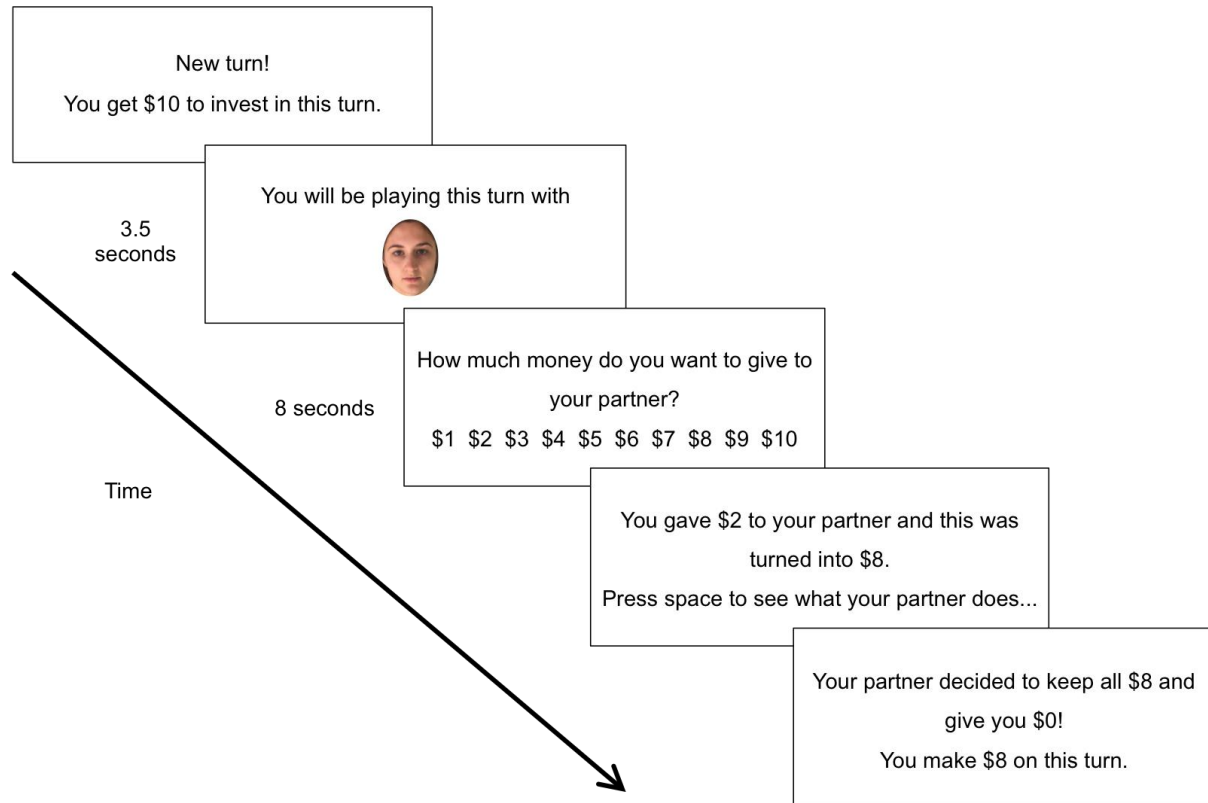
New turn!
You get \$10 to invest in this turn.

3.5 seconds

You will be playing this turn with

8 seconds

How much money do you want to give to your partner?
\$1 \$2 \$3 \$4 \$5 \$6 \$7 \$8 \$9 \$10

Time

You gave \$2 to your partner and this was turned into \$8.
Press space to see what your partner does...

Your partner decided to keep all \$8 and give you \$0!
You make \$8 on this turn.